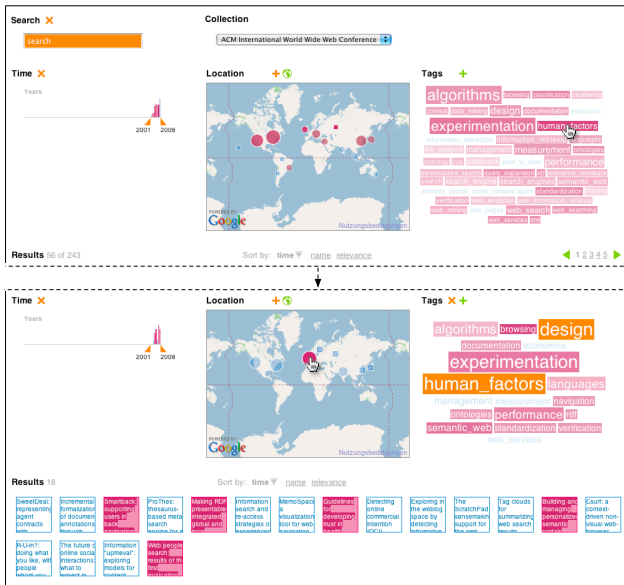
Search ✕

search

Collection

ACM International World Wide Web Conference

Time ✕

Years

2001 2008

Location

POWERED BY Google

Nutzungsbedingungen

Tags

algorithms browsing classification clustering

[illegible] design documentation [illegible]

experimentation human_factors

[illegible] information_retrieval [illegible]

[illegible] management measurement ontologies

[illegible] performance

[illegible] search_engines semantic_web

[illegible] standardization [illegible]

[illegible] verification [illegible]

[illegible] web_search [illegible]

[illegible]

Results 56 of 243

Sort by: time name relevance

1 2 3 4 5

Time ✕

Years

Location

POWERED BY Google

Tags ✕

algorithms browsing design

documentation economics

experimentation

human_factors languages

management measurement navigation

ontologies performance rdf

semantic_web standardization verification

web_services

Results 18

Sort by: time name relevance

SweetDeal: representing agent contracts with

Incremental formalization of document annotations through

Smartback: supporting users in back navigation

ProThes: thesaurus-based meta-search engine for a

Making RDF presentable: integrated global and local

Information search and re-access strategies of experienced

MemoSpace: a visualization tool for web navigation

Guidelines for developing trust in health

Detecting online commercial intention (OCI)

Exploring in the weblog space by detecting informative

The ScratchPad: sensemaking support for the web

Tag clouds for summarizing web search results

Building and managing personalized semantic portals

Csurf: a context-driven non-visual web-browser

R-U-In?: doing what you like, with people whom

The future of online social interactions: what to expect

Information "uptrieval": exploring models for content

Web people search: results of the first evaluation